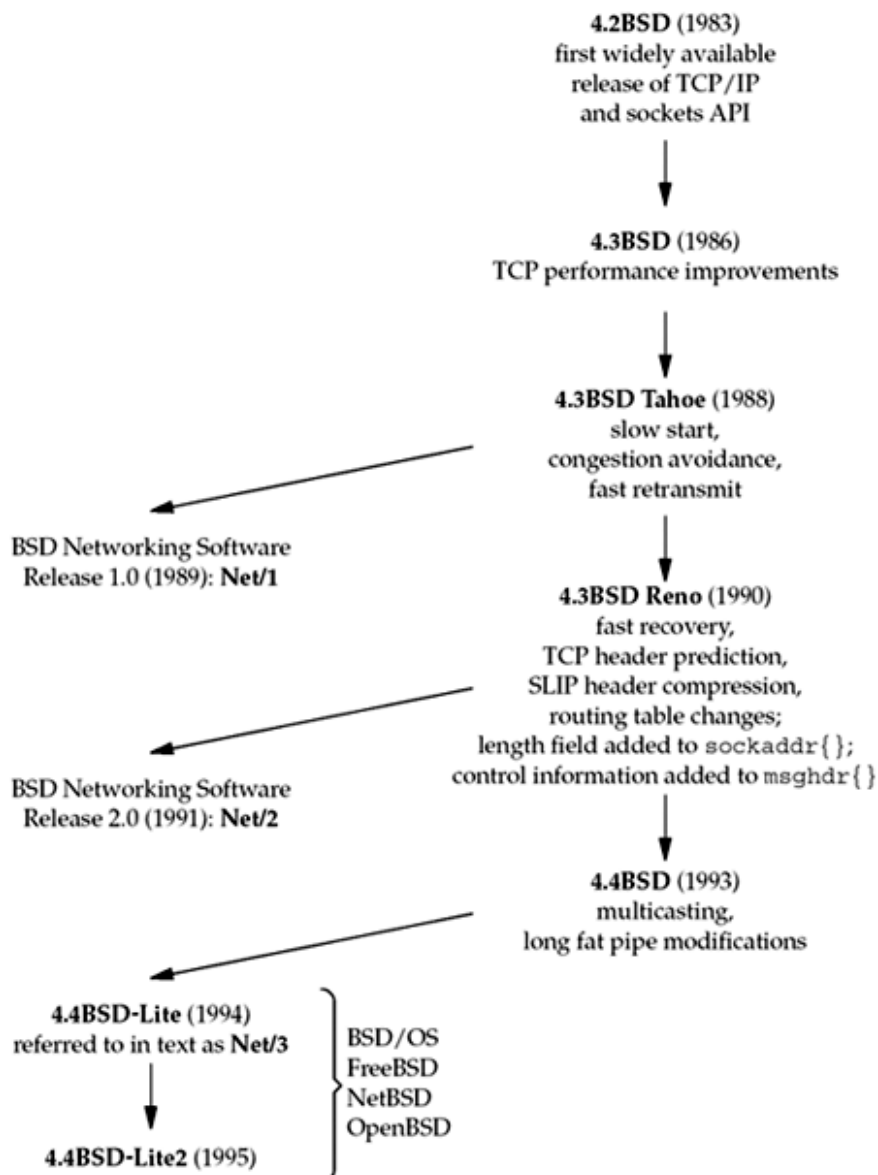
4.2BSD (1983)
first widely available release of TCP/IP and sockets API

4.3BSD (1986)
TCP performance improvements

4.3BSD Tahoe (1988)
slow start,
congestion avoidance,
fast retransmit

BSD Networking Software Release 1.0 (1989): Net/1

4.3BSD Reno (1990)
fast recovery,
TCP header prediction,
SLIP header compression,
routing table changes;
length field added to sockaddr{};
control information added to msghdr{}

BSD Networking Software Release 2.0 (1991): Net/2

4.4BSD (1993)
multicasting,
long fat pipe modifications

4.4BSD-Lite (1994)
referred to in text as Net/3

4.4BSD-Lite2 (1995)

BSD/OS
FreeBSD
NetBSD
OpenBSD